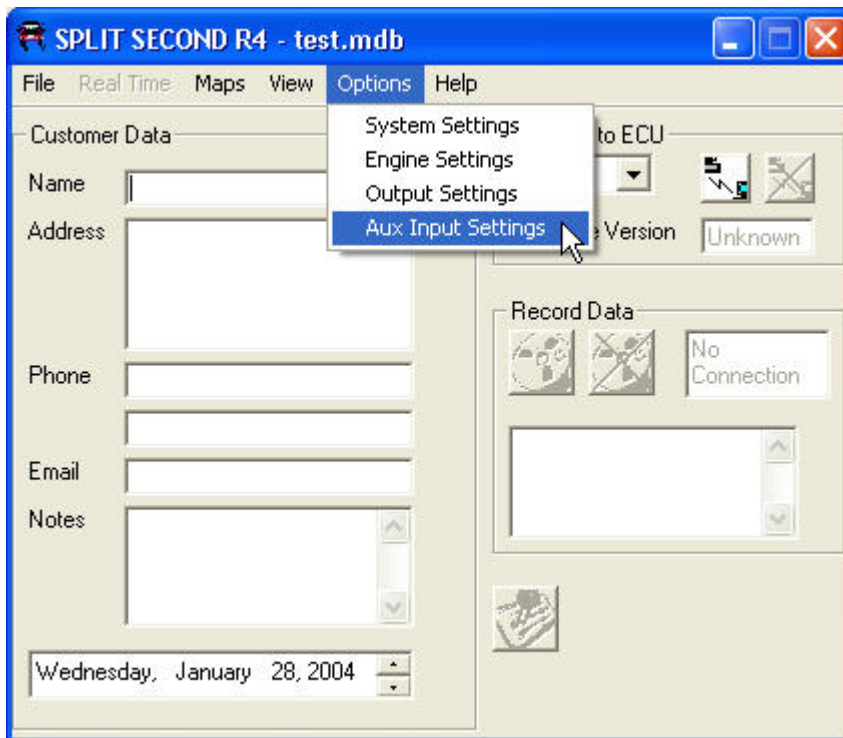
SPLIT SECOND R4 - test.mdb

File Real Time Maps View Options Help

System Settings
Engine Settings
Output Settings
Aux Input Settings

Customer Data

Name

Address

Phone

Email

Notes

Wednesday, January 28, 2004

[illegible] to ECU

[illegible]e Version Unknown

Record Data

No Connection